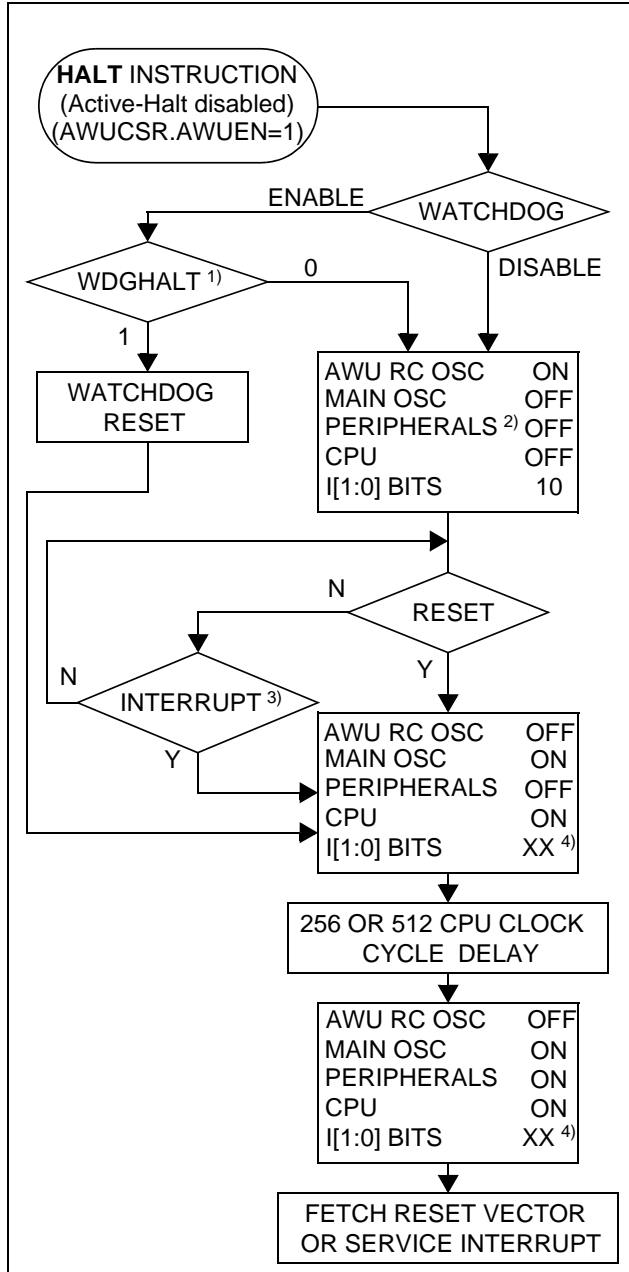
HALT INSTRUCTION (Active-Halt disabled) (AWUCSR.AWUEN=1)

WATCHDOG

ENABLE

DISABLE

WDGHALT $^{1)}$

0

1

WATCHDOG RESET

| | |
|---|---|
| AWU RC OSC | ON |
| MAIN OSC | OFF |
| PERIPHERALS $^{2)}$ | OFF |
| CPU | OFF |
| I[1:0] BITS | 10 |

RESET

N

Y

INTERRUPT $^{3)}$

N

Y

| | |
|---|---|
| AWU RC OSC | OFF |
| MAIN OSC | ON |
| PERIPHERALS | OFF |
| CPU | ON |
| I[1:0] BITS | XX $^{4)}$ |

256 OR 512 CPU CLOCK CYCLE DELAY

| | |
|---|---|
| AWU RC OSC | OFF |
| MAIN OSC | ON |
| PERIPHERALS | ON |
| CPU | ON |
| I[1:0] BITS | XX $^{4)}$ |

FETCH RESET VECTOR OR SERVICE INTERRUPT